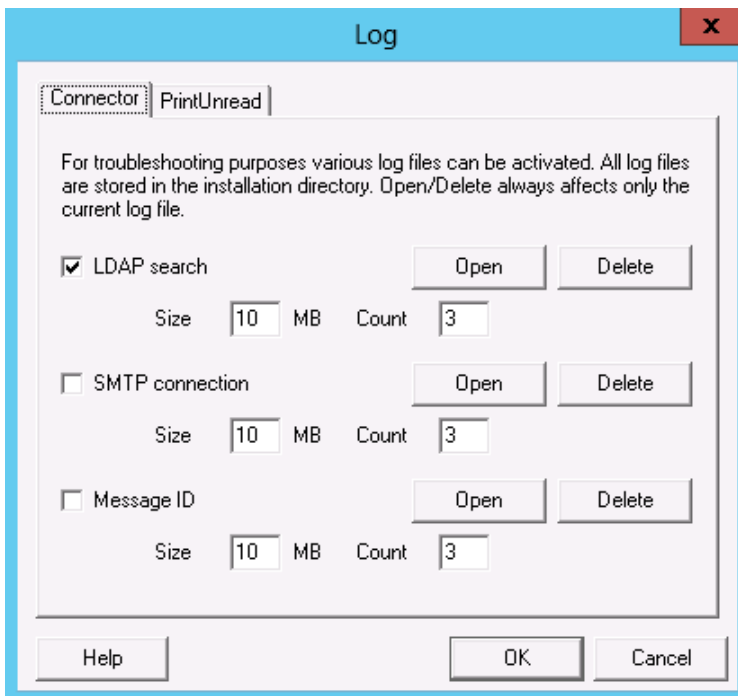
Log

x

Connector | PrintUnread

For troubleshooting purposes various log files can be activated. All log files are stored in the installation directory. Open/Delete always affects only the current log file.

☑ LDAP search | Open | Delete

Size 10 MB Count 3

☐ SMTP connection | Open | Delete

Size 10 MB Count 3

☐ Message ID | Open | Delete

Size 10 MB Count 3

Help | OK | Cancel